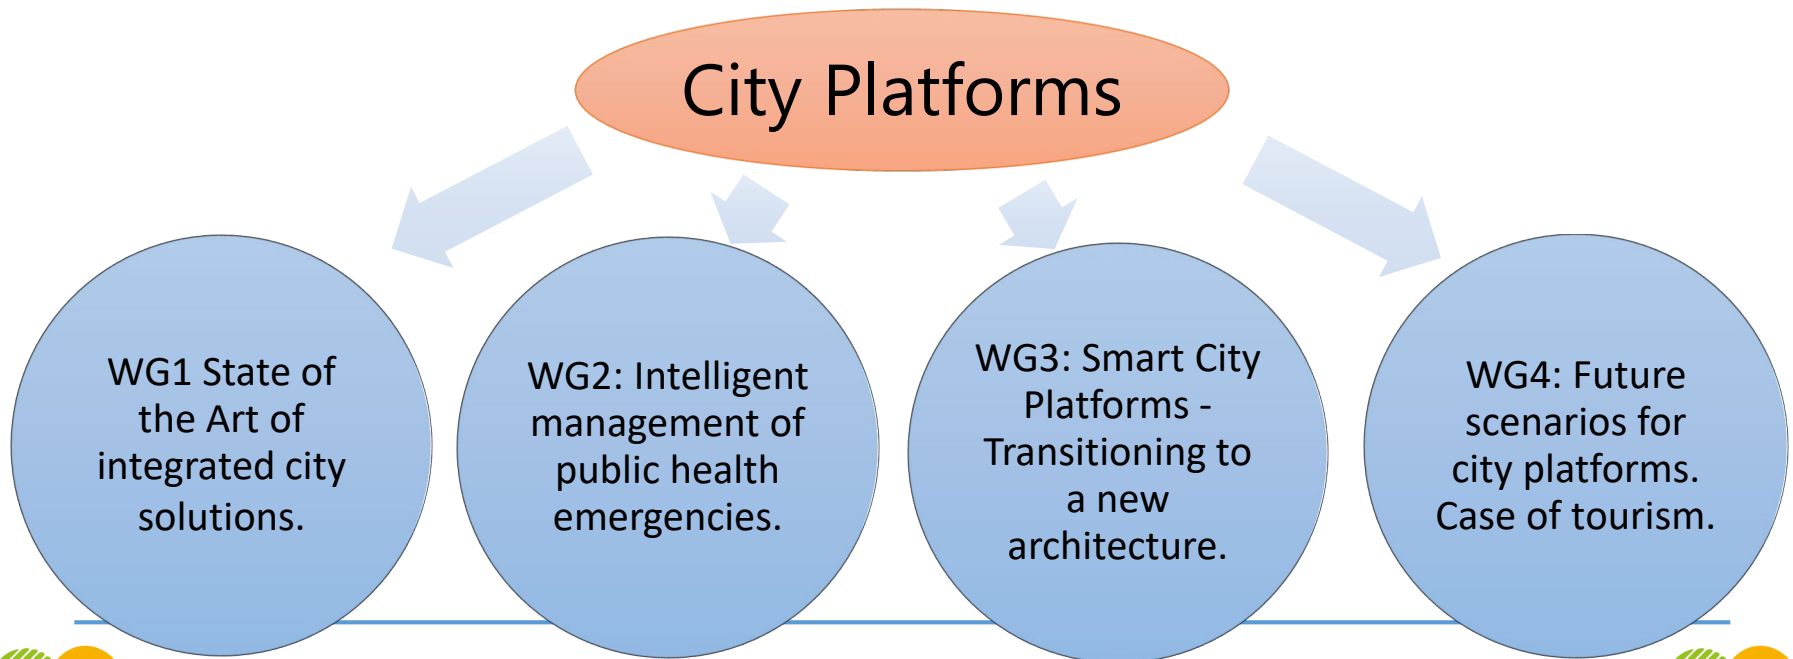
City Platforms

WG1 State of the Art of integrated city solutions.

WG2: Intelligent management of public health emergencies.

WG3: Smart City Platforms - Transitioning to a new architecture.

WG4: Future scenarios for city platforms. Case of tourism.